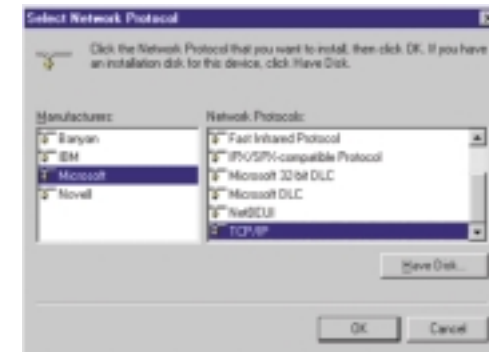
Select Network Protocol

Click the Network Protocol that you want to install, then click OK. If you have an installation disk for this device, click Have Disk.

Manufacturers:
Banyan
IBM
Microsoft
Novell

Network Protocols:
Fast Infrared Protocol
IPX/SPX-compatible Protocol
Microsoft 32-bit DLC
Microsoft DLC
NetBEUI
TCP/IP

Have Disk...

OK
Cancel